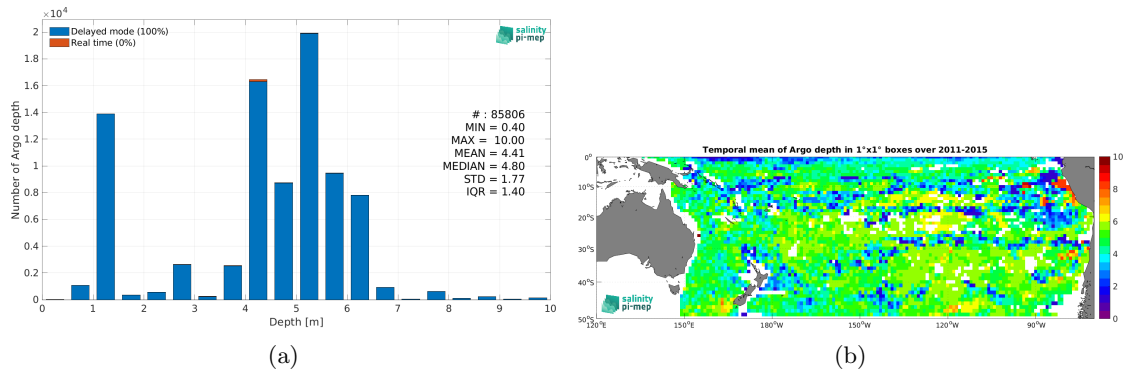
$\times 10^4$

Delayed mode (100%)
Real time (0%)

salinity pi-mep

2
1.8
1.6
1.4
1.2
1
0.8
0.6
0.4
0.2
0

Number of Argo depth

# : 85806
MIN = 0.40
MAX = 10.00
MEAN = 4.41
MEDIAN = 4.80
STD = 1.77
IQR = 1.40

0 1 2 3 4 5 6 7 8 9 10
Depth [m]

(a)

Temporal mean of Argo depth in 1°x1° boxes over 2011-2015

0°
10°S
20°S
30°S
40°S
50°S

120°E 150°E 180°W 150°W 120°W 90°W

10
8
6
4
2
0

salinity pi-mep

(b)